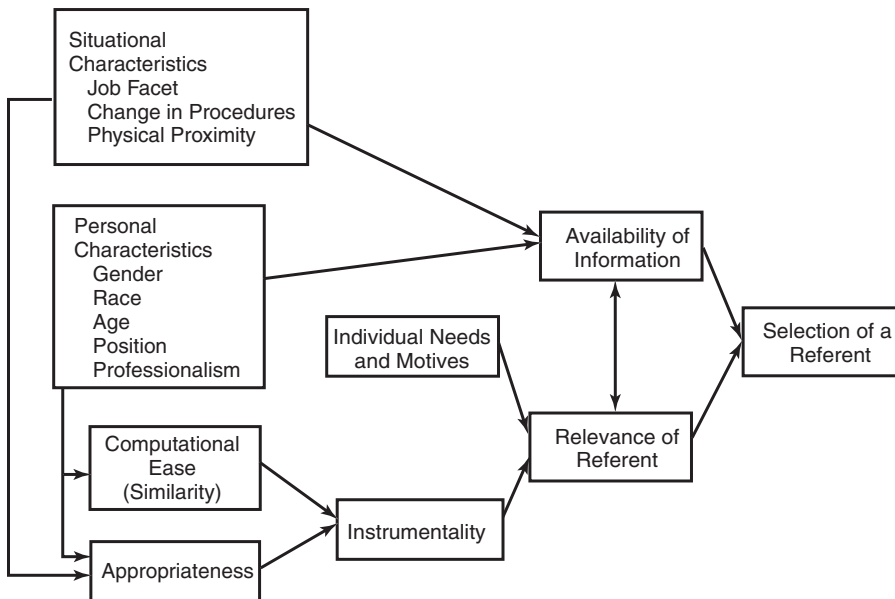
Situational Characteristics
Job Facet
Change in Procedures
Physical Proximity

Personal Characteristics
Gender
Race
Age
Position
Professionalism

Availability of Information

Individual Needs and Motives

Selection of a Referent

Computational Ease (Similarity)

Relevance of Referent

Instrumentality

Appropriateness